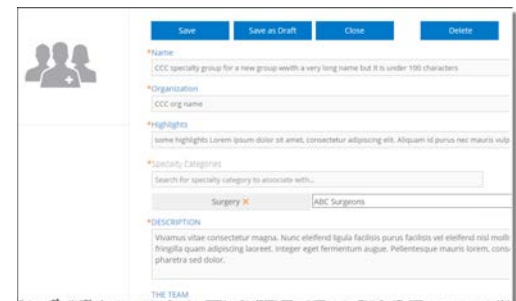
Save Save as Draft Close Delete

*Name

CCC specialty group for a new group wwith a very long name but it is under 100 characters

*Organization

CCC org name

*Highlights

some highlights Lorem ipsum dolor sit amet, consectetur adipiscing elit. Aliquam id purus nec mauris vulp

*Specialty Categories

Search for specialty category to associate with...

Surgery ✕

ABC Surgeons

*DESCRIPTION

Vivamus vitae consectetur magna. Nunc eleifend ligula facilisis purus facilisis vel eleifend nisl molli fringilla quam adipiscing laoreet. Integer eget fermentum augue. Pellentesque mauris lorem, cons pharetra sed dolor.

THE TEAM